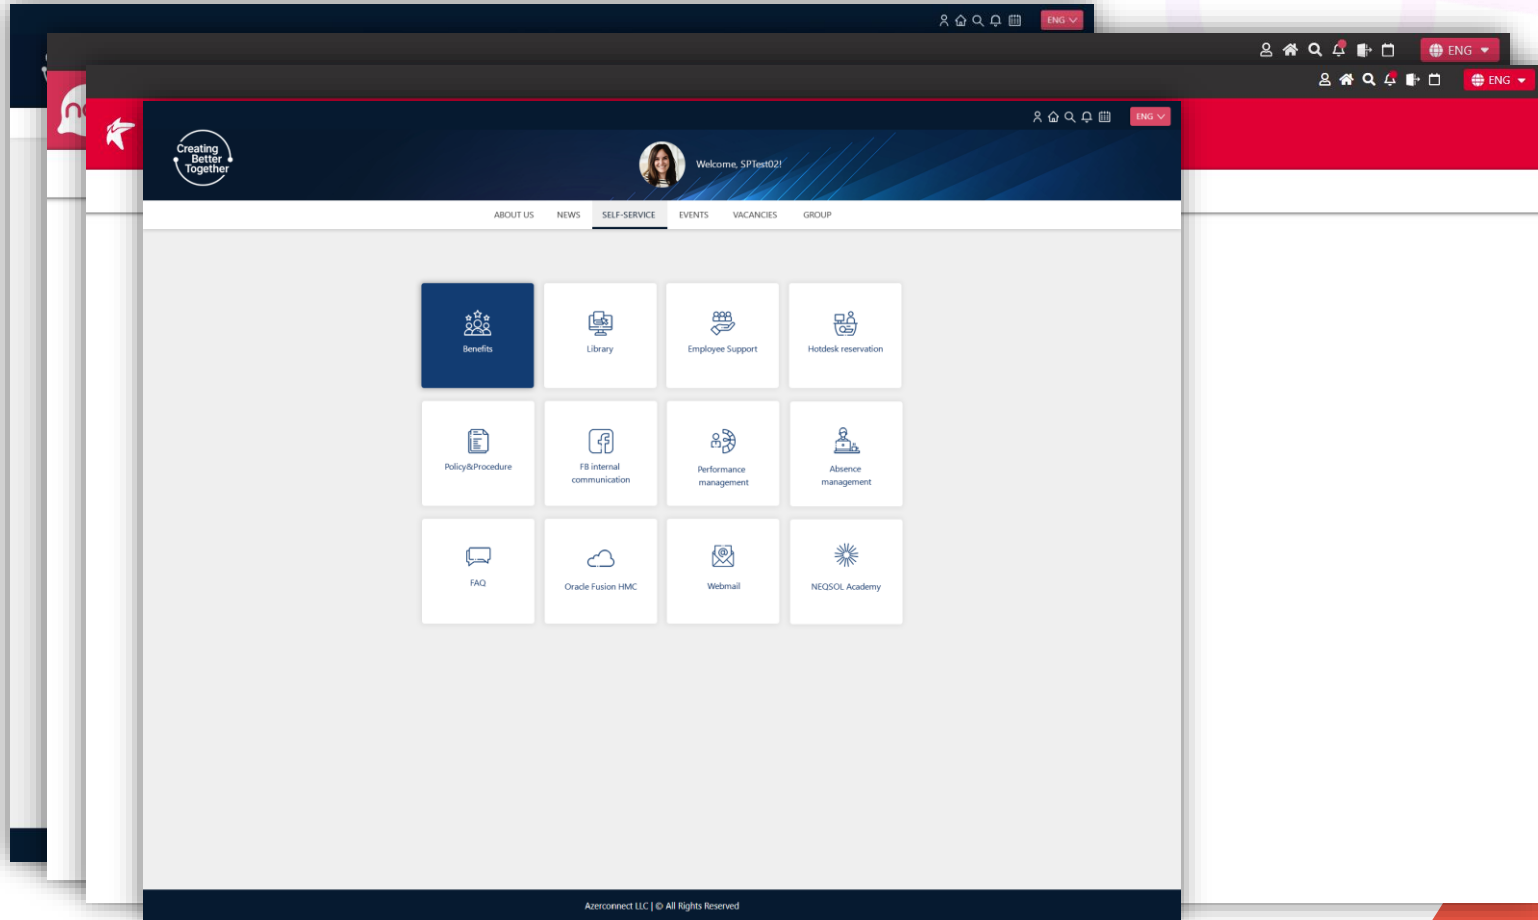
ENG

ENG

ENG

ENG

Creating Better Together

Welcome, SPTest02!

ABOUT US NEWS SELF-SERVICE EVENTS VACANCIES GROUP

Benefits

Library

Employee Support

Hotdesk reservation

Policy&Procedure

FB internal communication

Performance management

Absence management

FAQ

Oracle Fusion HMC

Webmail

NEQSOL Academy

Azerconnect LLC | © All Rights Reserved